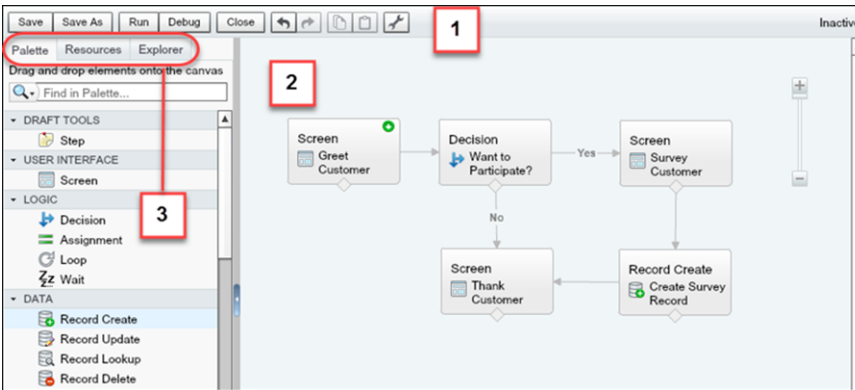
Save Save As Run Debug Close

1

Inactiv

Palette Resources Explorer

Drag and drop elements onto the canvas

Find in Palette...

DRAFT TOOLS
Step
USER INTERFACE
Screen
LOGIC
Decision
Assignment
Loop
Wait
DATA
Record Create
Record Update
Record Lookup
Record Delete

2

3

Screen
Greet Customer

Decision
Want to Participate?

Yes

Screen
Survey Customer

No

Screen
Thank Customer

Record Create
Create Survey Record